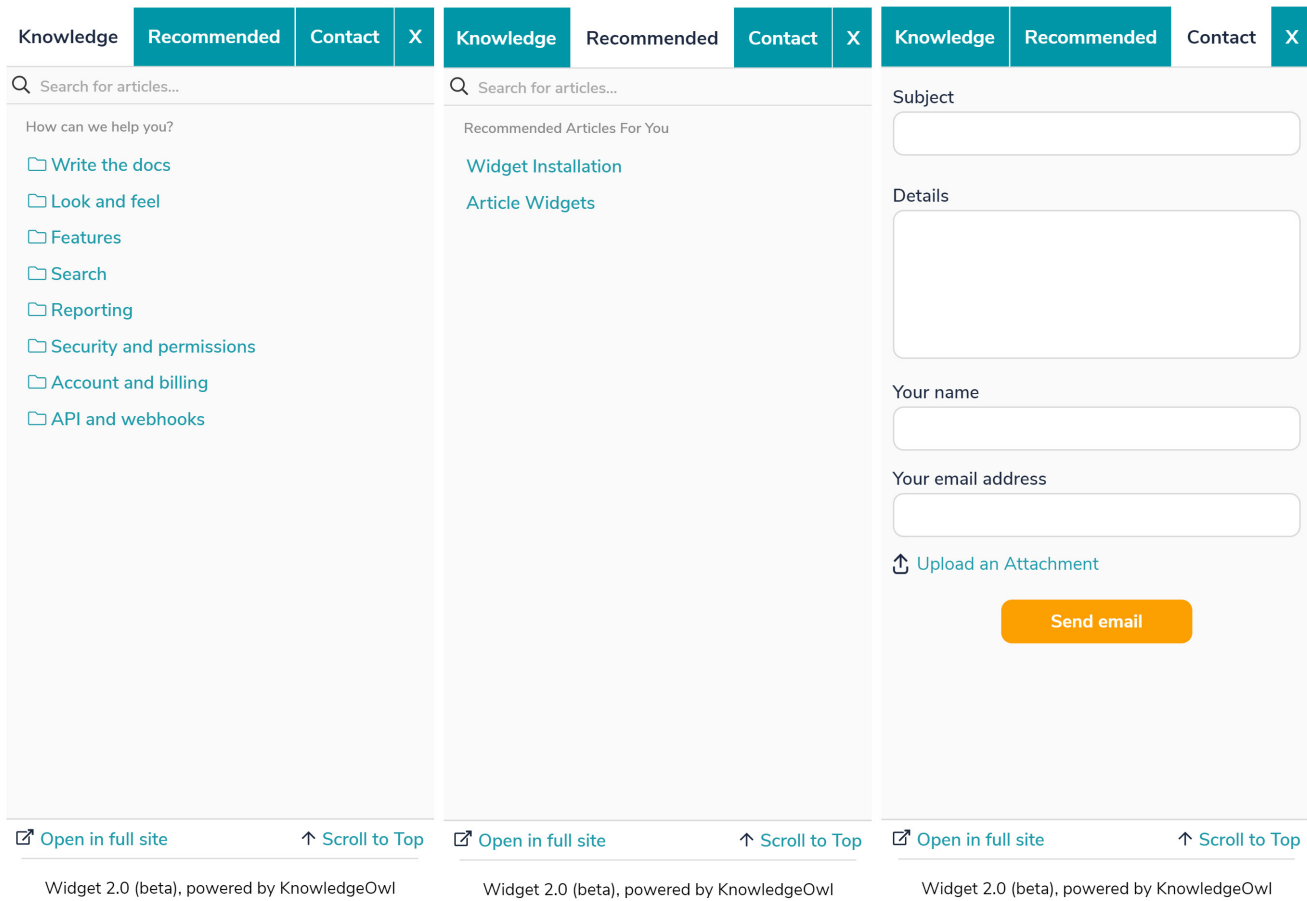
Knowledge Recommended Contact X

Search for articles...

How can we help you?

Write the docs

Look and feel

Features

Search

Reporting

Security and permissions

Account and billing

API and webhooks

Open in full site Scroll to Top

Widget 2.0 (beta), powered by KnowledgeOwl

Knowledge Recommended Contact X

Search for articles...

Recommended Articles For You

Widget Installation

Article Widgets

Open in full site Scroll to Top

Widget 2.0 (beta), powered by KnowledgeOwl

Knowledge Recommended Contact X

Subject

Details

Your name

Your email address

Upload an Attachment

Send email

Open in full site Scroll to Top

Widget 2.0 (beta), powered by KnowledgeOwl